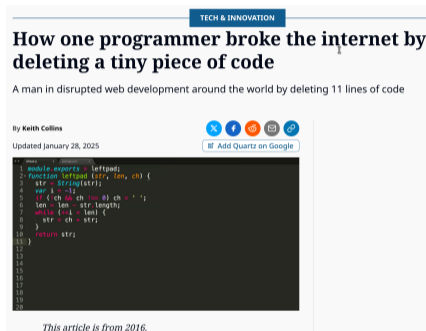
TECH & INNOVATION

How one programmer broke the internet by deleting a tiny piece of code

A man in disrupted web development around the world by deleting 11 lines of code

By Keith Collins

Updated January 28, 2025

Add Quartz on Google

1 module.exports = leftpad;
2 function leftpad (str, len, ch) {
3 str = String(str);
4 var i = -1;
5 if (!ch && ch !== 0) ch = ' ';
6 len = len - str.length;
7 while (++i < len) {
8 str = ch + str;
9 }
10 return str;
11 }
12
13
14
15
16
17
18
19
20

This article is from 2016.